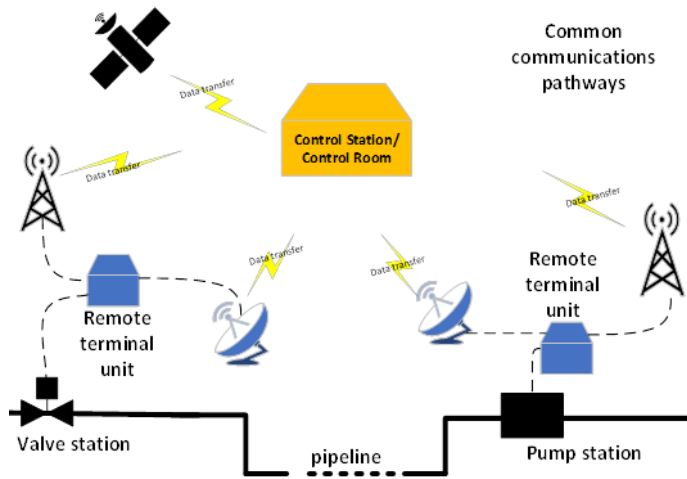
Common communications pathways

Data transfer

Control Station/ Control Room

Data transfer

Data transfer

Data transfer

Data transfer

Remote terminal unit

Remote terminal unit

Valve station

pipeline

Pump station